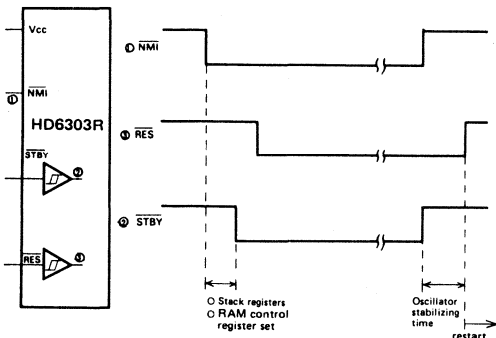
Vcc

① $\overline{NMI}$

HD6303R

$\overline{STBY}$ ②

$\overline{RES}$ ③

① $\overline{NMI}$

③ $\overline{RES}$

② $\overline{STBY}$

○ Stack registers
○ RAM control register set

Oscillator stabilizing time

restart